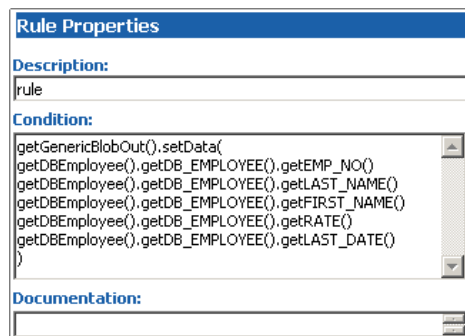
Rule Properties

Description:

rule

Condition:

getGenericBlobOut().setData(
getDBEmployee().getDB_EMPLOYEE().getEMP_NO()
getDBEmployee().getDB_EMPLOYEE().getLAST_NAME()
getDBEmployee().getDB_EMPLOYEE().getFIRST_NAME()
getDBEmployee().getDB_EMPLOYEE().getRATE()
getDBEmployee().getDB_EMPLOYEE().getLAST_DATE()
)

Documentation: